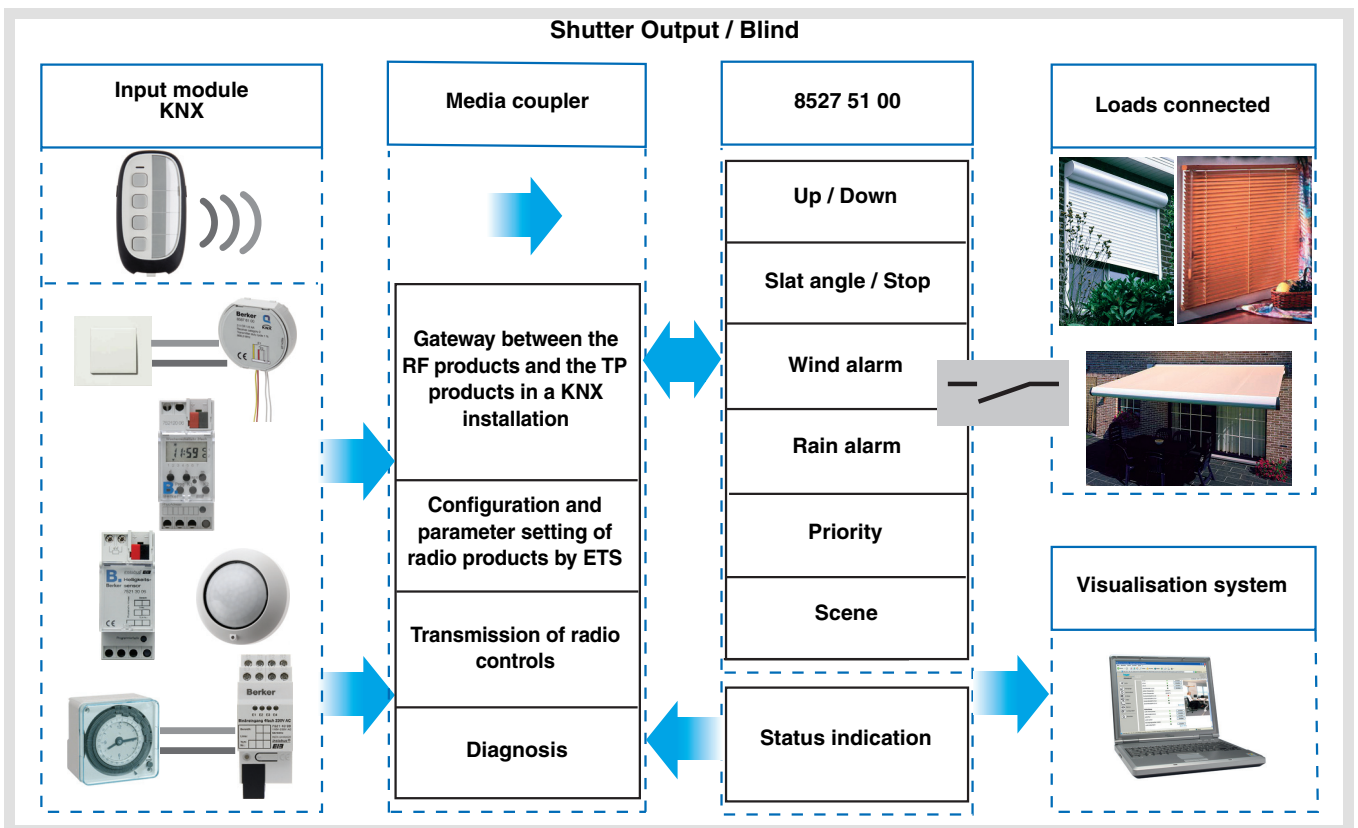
Shutter Output / Blind

Input module KNX

Media coupler

8527 51 00

Loads connected

Up / Down

Slat angle / Stop

Wind alarm

Rain alarm

Priority

Scene

Gateway between the RF products and the TP products in a KNX installation

Configuration and parameter setting of radio products by ETS

Transmission of radio controls

Diagnosis

Status indication

Visualisation system

Berker

Berker

Berker